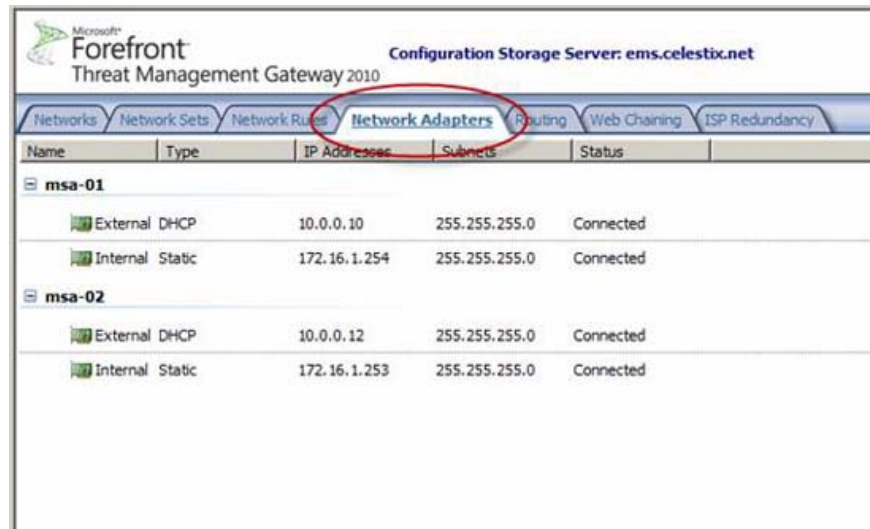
Microsoft Forefront Threat Management Gateway 2010

Configuration Storage Server: ems.celestix.net

Networks | Network Sets | Network Rules | Network Adapters | Routing | Web Chaining | ISP Redundancy

| Name | Type | IP Addresses | Subnets | Status |
|---|---|---|---|---|
| msa-01 | | | | |
| External | DHCP | 10.0.0.10 | 255.255.255.0 | Connected |
| Internal | Static | 172.16.1.254 | 255.255.255.0 | Connected |
| msa-02 | | | | |
| External | DHCP | 10.0.0.12 | 255.255.255.0 | Connected |
| Internal | Static | 172.16.1.253 | 255.255.255.0 | Connected |